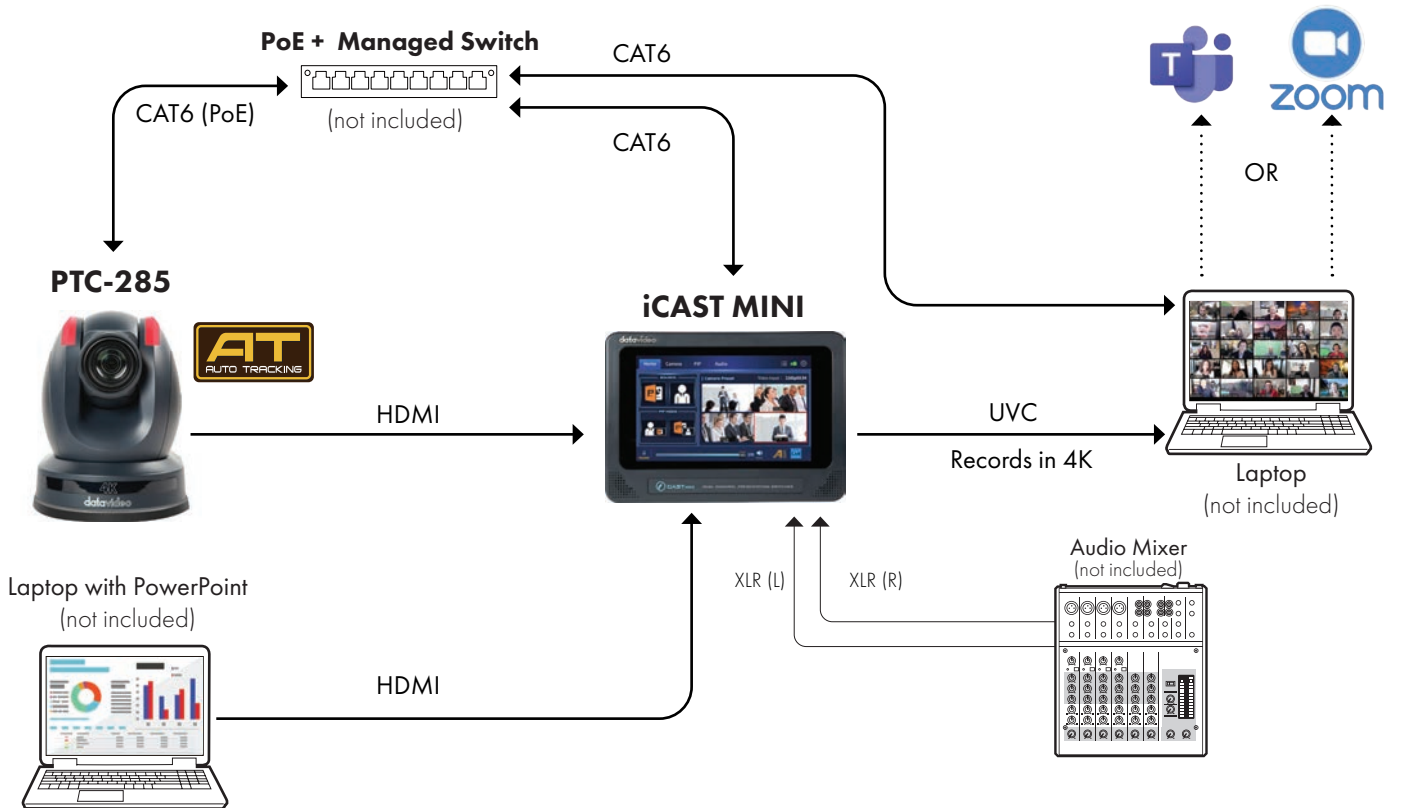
PoE + Managed Switch

(not included)

CAT6

CAT6 (PoE)

CAT6

zoom

OR

PTC-285

AT
AUTO TRACKING

iCAST MINI

HDMI

UVC

Records in 4K

Laptop
(not included)

Audio Mixer
(not included)

XLR (L)

XLR (R)

Laptop with PowerPoint
(not included)

HDMI